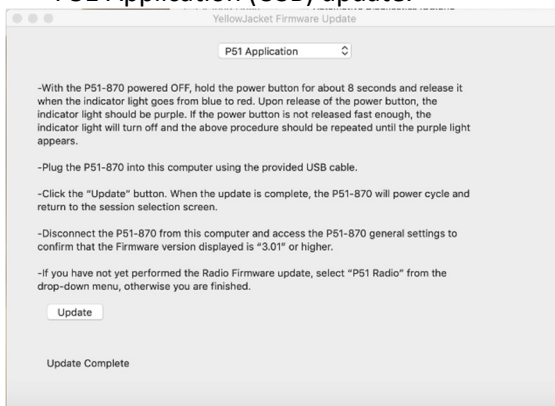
P51 Application (USB) update:

YellowJacket Firmware Update

P51 Application

-With the P51-870 powered OFF, hold the power button for about 8 seconds and release it when the indicator light goes from blue to red. Upon release of the power button, the indicator light should be purple. If the power button is not released fast enough, the indicator light will turn off and the above procedure should be repeated until the purple light appears.

-Plug the P51-870 into this computer using the provided USB cable.

-Click the "Update" button. When the update is complete, the P51-870 will power cycle and return to the session selection screen.

-Disconnect the P51-870 from this computer and access the P51-870 general settings to confirm that the Firmware version displayed is "3.01" or higher.

-If you have not yet performed the Radio Firmware update, select "P51 Radio" from the drop-down menu, otherwise you are finished.

Update

Update Complete